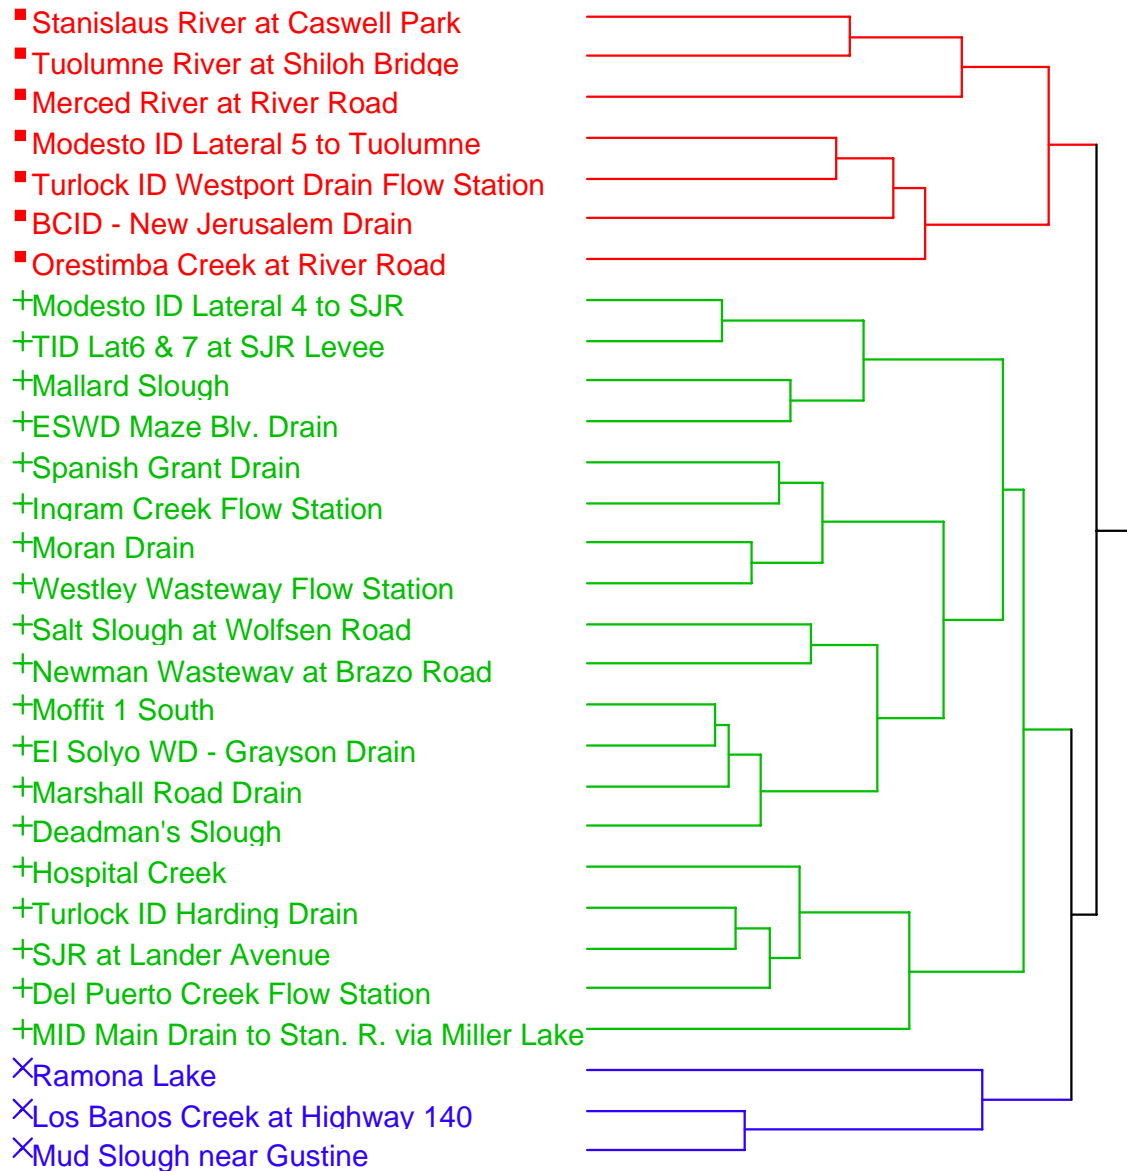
■Stanislaus River at Caswell Park
■Tuolumne River at Shiloh Bridge
■Merced River at River Road
■Modesto ID Lateral 5 to Tuolumne
■Turlock ID Westport Drain Flow Station
■BCID - New Jerusalem Drain
■Orestimba Creek at River Road
+Modesto ID Lateral 4 to SJR
+TID Lat6 & 7 at SJR Levee
+Mallard Slough
+ESWD Maze Blv. Drain
+Spanish Grant Drain
+Ingram Creek Flow Station
+Moran Drain
+Westley Wasteway Flow Station
+Salt Slough at Wolfsen Road
+Newman Wasteway at Brazo Road
+Moffit 1 South
+El Solyo WD - Grayson Drain
+Marshall Road Drain
+Deadman's Slough
+Hospital Creek
+Turlock ID Harding Drain
+SJR at Lander Avenue
+Del Puerto Creek Flow Station
+MID Main Drain to Stan. R. via Miller Lake
×Ramona Lake
×Los Banos Creek at Highway 140
×Mud Slough near Gustine